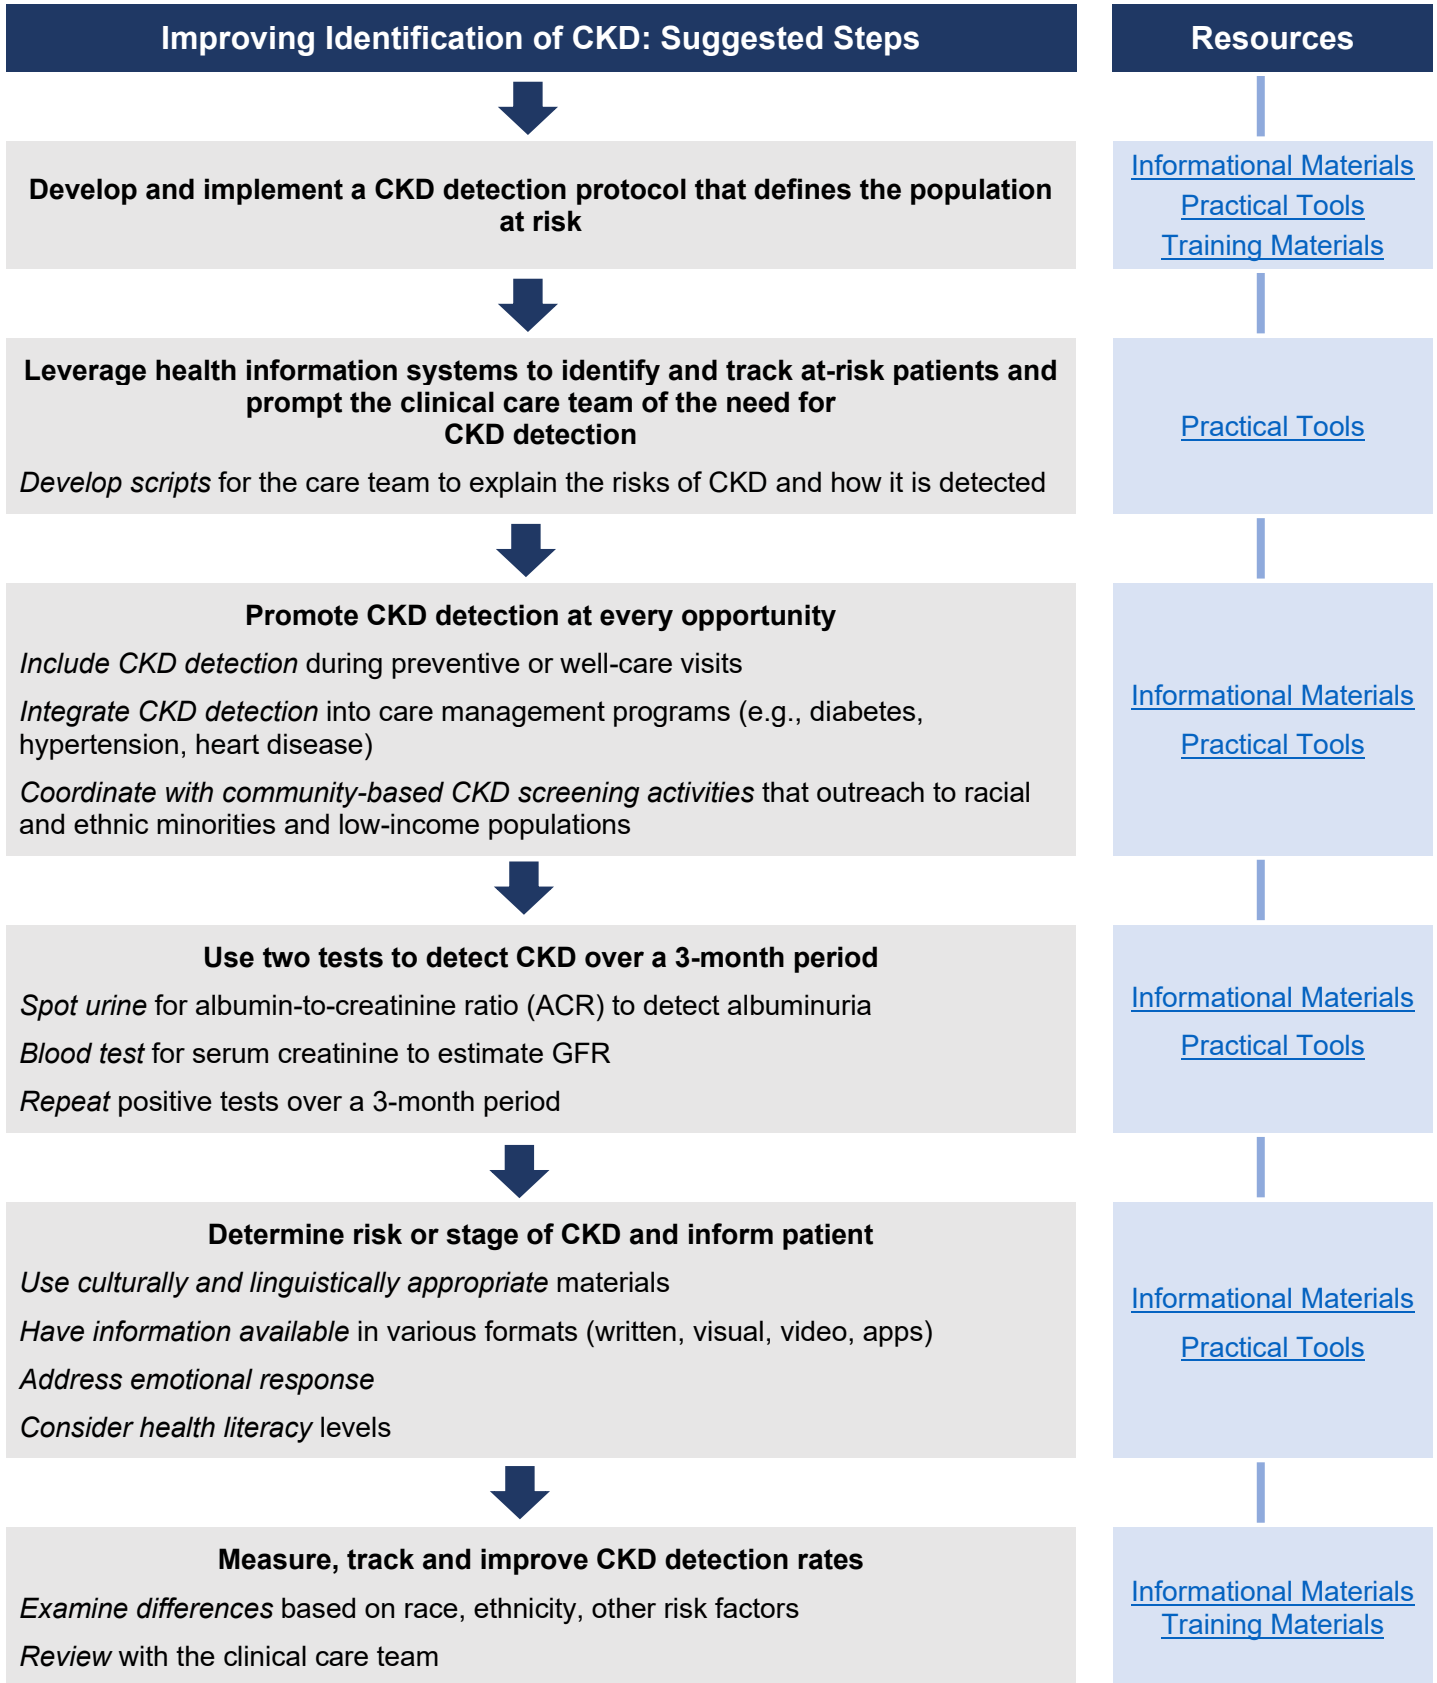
Improving Identification of CKD: Suggested Steps

Resources

Develop and implement a CKD detection protocol that defines the population at risk

Informational Materials
Practical Tools
Training Materials

Leverage health information systems to identify and track at-risk patients and prompt the clinical care team of the need for CKD detection

*Develop scripts* for the care team to explain the risks of CKD and how it is detected

Practical Tools

Promote CKD detection at every opportunity

*Include CKD detection* during preventive or well-care visits

*Integrate CKD detection* into care management programs (e.g., diabetes, hypertension, heart disease)

*Coordinate with community-based CKD screening activities* that outreach to racial and ethnic minorities and low-income populations

Informational Materials
Practical Tools

Use two tests to detect CKD over a 3-month period

*Spot urine* for albumin-to-creatinine ratio (ACR) to detect albuminuria

*Blood test* for serum creatinine to estimate GFR

*Repeat* positive tests over a 3-month period

Informational Materials
Practical Tools

Determine risk or stage of CKD and inform patient

*Use culturally and linguistically appropriate* materials

*Have information available* in various formats (written, visual, video, apps)

*Address emotional response*

*Consider health literacy* levels

Informational Materials
Practical Tools

Measure, track and improve CKD detection rates

*Examine differences* based on race, ethnicity, other risk factors

*Review* with the clinical care team

Informational Materials
Training Materials